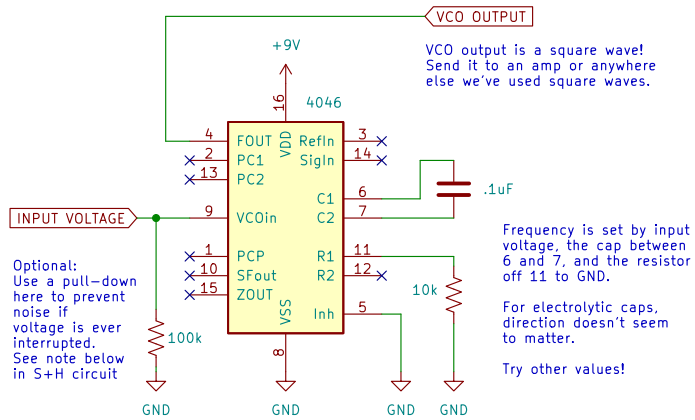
VCO OUTPUT

+9V

VCO output is a square wave! Send it to an amp or anywhere else we've used square waves.

16
VDD
4046

4 FOUT
2 PC1
13 PC2
RefIn 3
SigIn 14
C1 6
C2 7
.1uF

INPUT VOLTAGE
9 VCOin

1 PCP
10 SFout
15 ZOUT
R1 11
R2 12
VSS
Inh 5
8

10k

Frequency is set by input voltage, the cap between 6 and 7, and the resistor off 11 to GND.

For electrolytic caps, direction doesn't seem to matter.

Try other values!

Optional: Use a pull-down here to prevent noise if voltage is ever interrupted. See note below in S+H circuit

100k

GND
GND
GND
GND